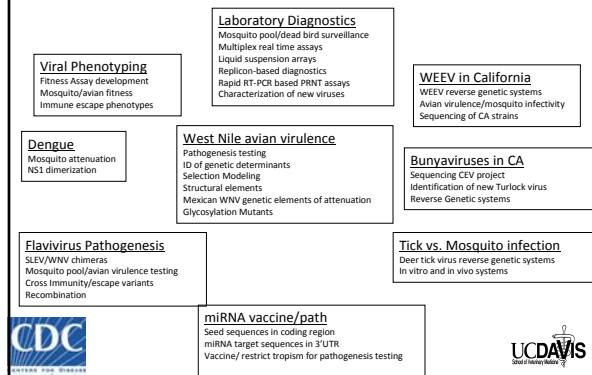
Laboratory Diagnostics
Mosquito pool/dead bird surveillance
Multiplex real time assays
Liquid suspension arrays
Replicon-based diagnostics
Rapid RT-PCR based PRNT assays
Characterization of new viruses

Viral Phenotyping
Fitness Assay development
Mosquito/avian fitness
Immune escape phenotypes

WEEV in California
WEEV reverse genetic systems
Avian virulence/mosquito infectivity
Sequencing of CA strains

Dengue
Mosquito attenuation
NS1 dimerization

West Nile avian virulence
Pathogenesis testing
ID of genetic determinants
Selection Modeling
Structural elements
Mexican WNV genetic elements of attenuation
Glycosylation Mutants

Bunyaviruses in CA
Sequencing CEV project
Identification of new Turlock virus
Reverse Genetic systems

Flavivirus Pathogenesis
SLEV/WNV chimeras
Mosquito pool/avian virulence testing
Cross Immunity/escape variants
Recombination

Tick vs. Mosquito infection
Deer tick virus reverse genetic systems
In vitro and in vivo systems

miRNA vaccine/path
Seed sequences in coding region
miRNA target sequences in 3'UTR
Vaccine/ restrict tropism for pathogenesis testing

CDC
CENTERS FOR DISEASE

UCDAVIS
School of Veterinary Medicine